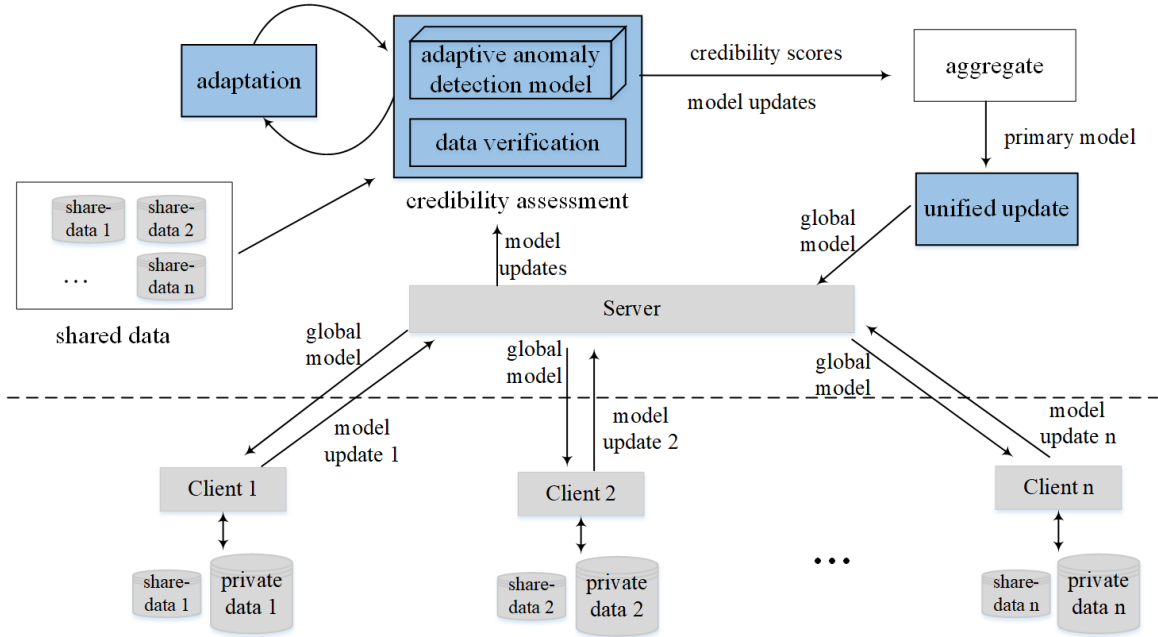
adaptation

adaptive anomaly detection model

data verification

credibility assessment

credibility scores

model updates

aggregate

primary model

unified update

global model

share-data 1

share-data 2

...

share-data n

shared data

model updates

Server

global model

model update 1

global model

model update 2

global model

model update n

Client 1

Client 2

Client n

share-data 1

private data 1

share-data 2

private data 2

...

share-data n

private data n